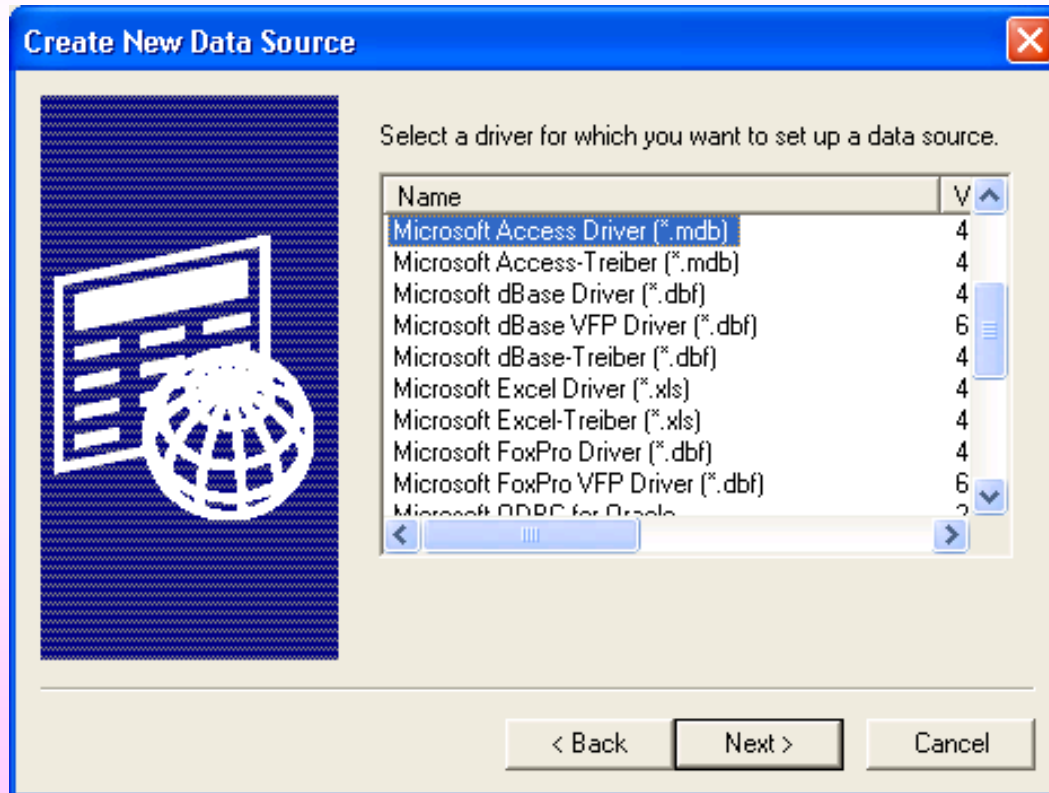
Create New Data Source

Select a driver for which you want to set up a data source.

| Name | V |
|---|---|
| Microsoft Access Driver (*.mdb) | 4 |
| Microsoft Access-Treiber (*.mdb) | 4 |
| Microsoft dBase Driver (*.dbf) | 4 |
| Microsoft dBase VFP Driver (*.dbf) | 6 |
| Microsoft dBase-Treiber (*.dbf) | 4 |
| Microsoft Excel Driver (*.xls) | 4 |
| Microsoft Excel-Treiber (*.xls) | 4 |
| Microsoft FoxPro Driver (*.dbf) | 4 |
| Microsoft FoxPro VFP Driver (*.dbf) | 6 |
| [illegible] | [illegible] |

< Back
Next >
Cancel